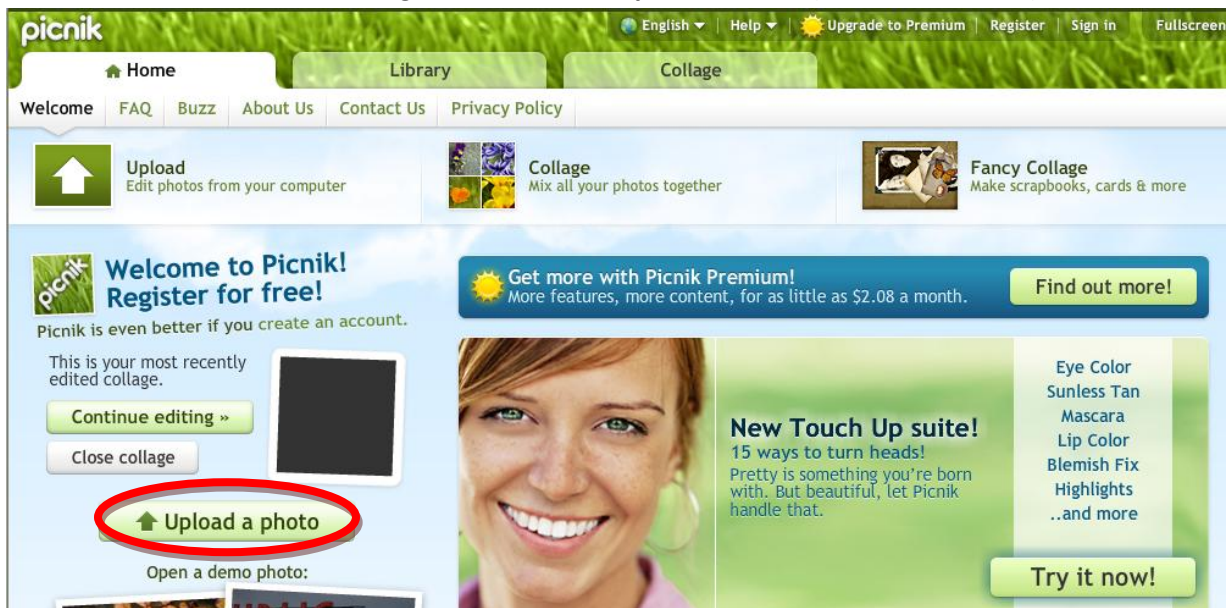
picnik

English | Help | Upgrade to Premium | Register | Sign in | Fullscreen

Home | Library | Collage

Welcome | FAQ | Buzz | About Us | Contact Us | Privacy Policy

Upload
Edit photos from your computer

Collage
Mix all your photos together

Fancy Collage
Make scrapbooks, cards & more

picnik

Welcome to Picnik!
Register for free!

Picnik is even better if you create an account.

This is your most recently edited collage.

Continue editing »

Close collage

Upload a photo

Open a demo photo:

Get more with Picnik Premium!
More features, more content, for as little as $2.08 a month.

Find out more!

New Touch Up suite!
15 ways to turn heads!
Pretty is something you're born with. But beautiful, let Picnik handle that.

Eye Color
Sunless Tan
Mascara
Lip Color
Blemish Fix
Highlights
..and more

Try it now!